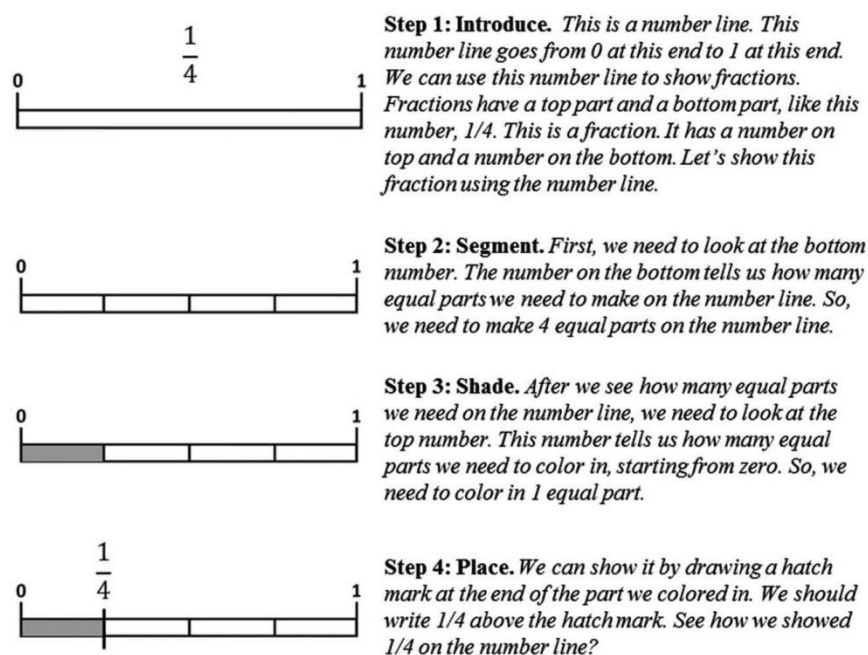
$\frac{1}{4}$

0 1

**Step 1: Introduce.** *This is a number line. This number line goes from 0 at this end to 1 at this end. We can use this number line to show fractions. Fractions have a top part and a bottom part, like this number, 1/4. This is a fraction. It has a number on top and a number on the bottom. Let's show this fraction using the number line.*

0 1

**Step 2: Segment.** *First, we need to look at the bottom number. The number on the bottom tells us how many equal parts we need to make on the number line. So, we need to make 4 equal parts on the number line.*

0 1

**Step 3: Shade.** *After we see how many equal parts we need on the number line, we need to look at the top number. This number tells us how many equal parts we need to color in, starting from zero. So, we need to color in 1 equal part.*

$\frac{1}{4}$

0 1

**Step 4: Place.** *We can show it by drawing a hatch mark at the end of the part we colored in. We should write 1/4 above the hatch mark. See how we showed 1/4 on the number line?*